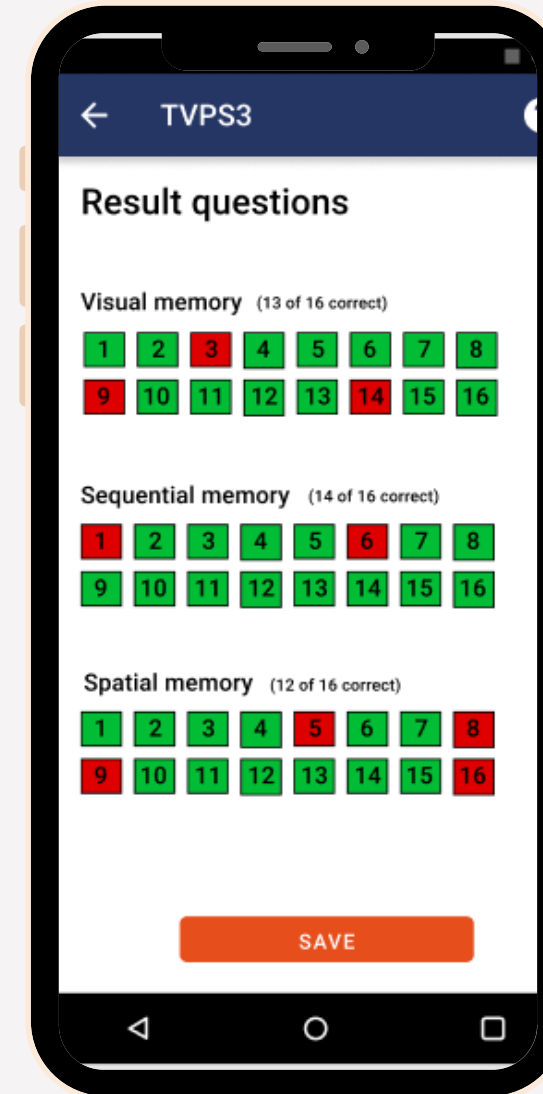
TVPS3

Result questions

Visual memory (13 of 16 correct)

1 2 3 4 5 6 7 8
9 10 11 12 13 14 15 16

Sequential memory (14 of 16 correct)

1 2 3 4 5 6 7 8
9 10 11 12 13 14 15 16

Spatial memory (12 of 16 correct)

1 2 3 4 5 6 7 8
9 10 11 12 13 14 15 16

SAVE